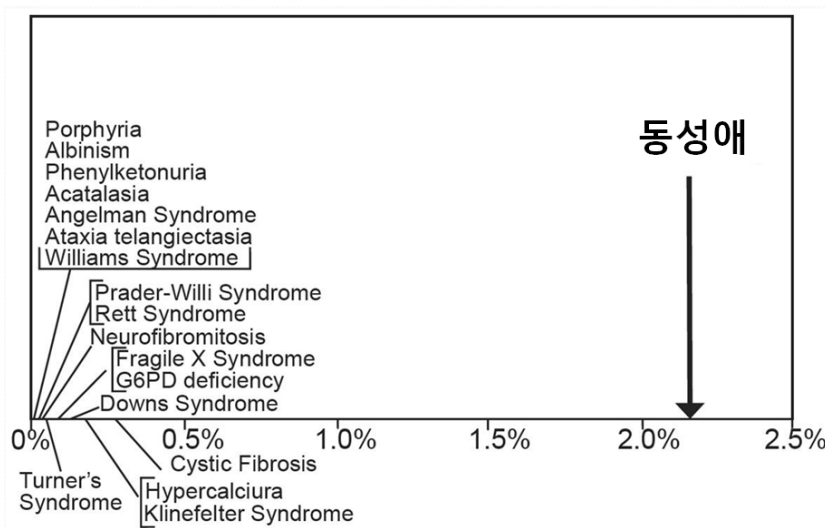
동성애

Porphyria
Albinism
Phenylketonuria
Acatalasia
Angelman Syndrome
Ataxia telangiectasia
Williams Syndrome

Prader-Willi Syndrome
Rett Syndrome
Neurofibromitosis
Fragile X Syndrome
G6PD deficiency
Downs Syndrome

0%
0.5%
1.0%
1.5%
2.0%
2.5%

Turner's Syndrome
Cystic Fibrosis
Hypercalciura
Klinefelter Syndrome